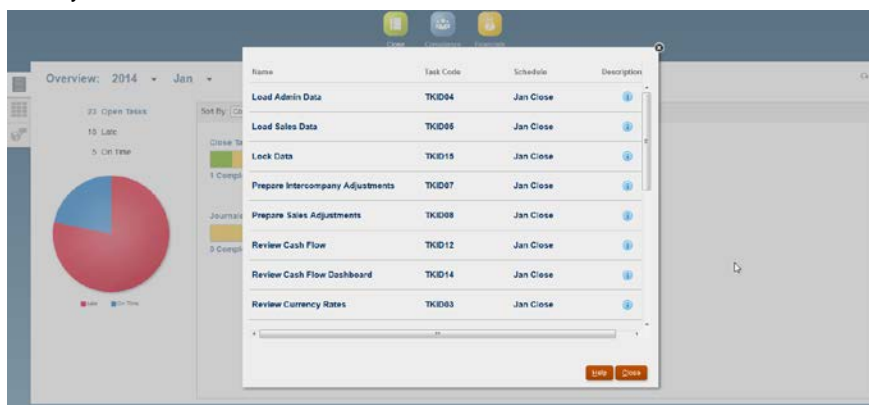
Overview: 2014 Jan

23 Open Tasks
18 Late
5 On Time

Sort By

Close Ta
1 Compl

Journals
0 Compl

Late On Time

| Name | Task Code | Schedule | Description |
|---|---|---|---|
| Load Admin Data | TKID04 | Jan Close | |
| Load Sales Data | TKID05 | Jan Close | |
| Lock Data | TKID15 | Jan Close | |
| Prepare Intercompany Adjustments | TKID07 | Jan Close | |
| Prepare Sales Adjustments | TKID08 | Jan Close | |
| Review Cash Flow | TKID12 | Jan Close | |
| Review Cash Flow Dashboard | TKID14 | Jan Close | |
| Review Currency Rates | TKID03 | Jan Close | |

Help Close